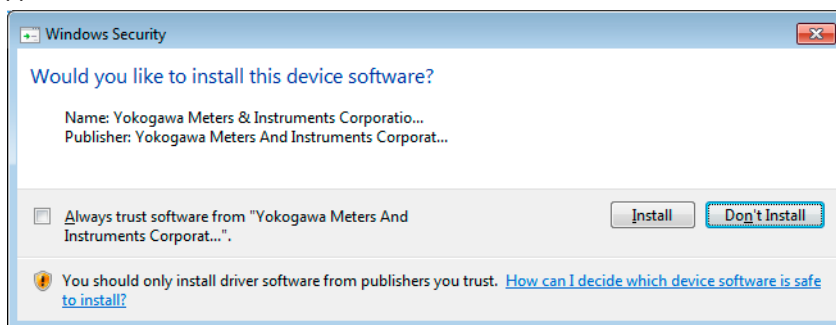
Windows Security

Would you like to install this device software?

Name: Yokogawa Meters & Instruments Corporatio...
Publisher: Yokogawa Meters And Instruments Corporat...

Always trust software from "Yokogawa Meters And Instruments Corporat...".

Install

Don't Install

You should only install driver software from publishers you trust. How can I decide which device software is safe to install?